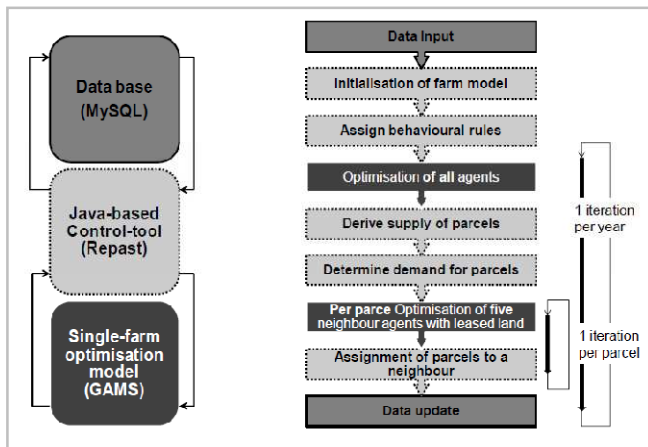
Data base
(MySQL)

Java-based
Control-tool
(Repast)

Single-farm
optimisation
model
(GAMS)

Data Input

Initialisation of farm model

Assign behavioural rules

Optimisation of all agents

Derive supply of parcels

Determine demand for parcels

Per parce Optimisation of five neighbour agents with leased land

Assignment of parcels to a neighbour

Data update

1 iteration
per year

1 iteration
per parcel